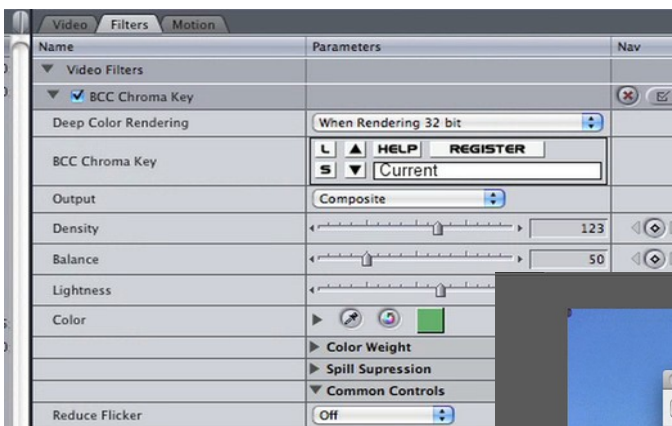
Video | Filters | Motion

| Name | Parameters | Nav |
|---|---|---|
| Video Filters | | |
| BCC Chroma Key | | |
| Deep Color Rendering | When Rendering 32 bit | |
| BCC Chroma Key | L ▲ HELP REGISTER S ▼ Current | |
| Output | Composite | |
| Density | 123 | |
| Balance | 50 | |
| Lightness | | |
| Color | | |
| | Color Weight | |
| | Spill Supression | |
| | Common Controls | |
| Reduce Flicker | Off | |